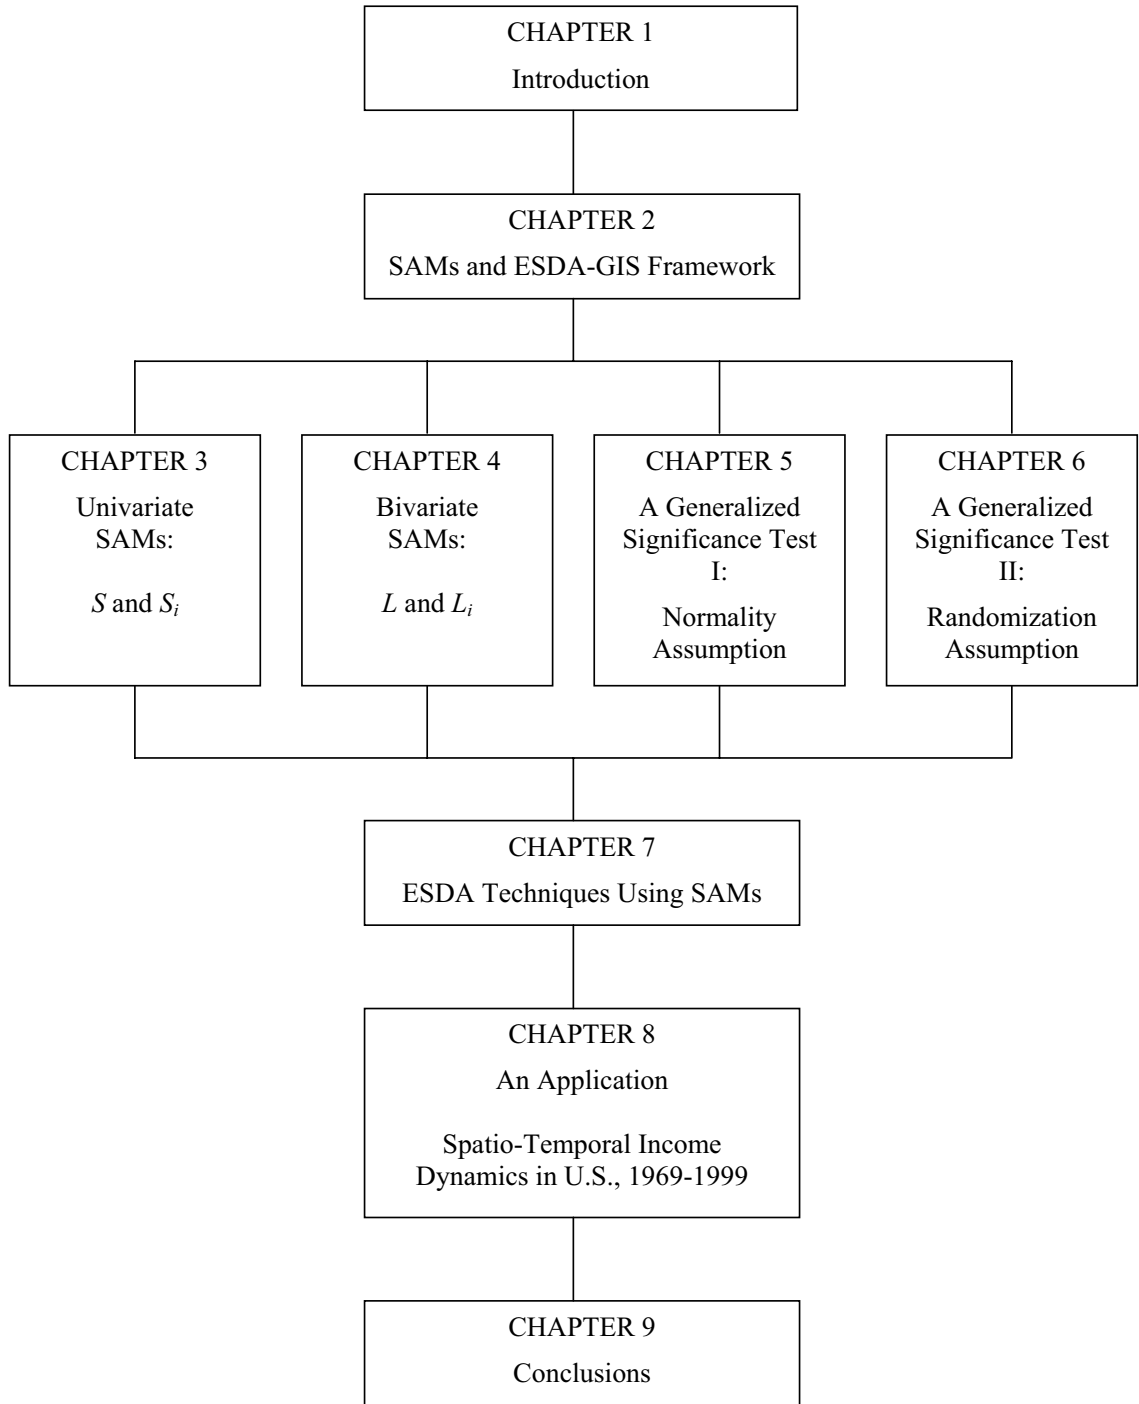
CHAPTER 1
Introduction

CHAPTER 2
SAMs and ESDA-GIS Framework

CHAPTER 3
Univariate SAMs:
$S$ and $S_i$

CHAPTER 4
Bivariate SAMs:
$L$ and $L_i$

CHAPTER 5
A Generalized Significance Test I:
Normality Assumption

CHAPTER 6
A Generalized Significance Test II:
Randomization Assumption

CHAPTER 7
ESDA Techniques Using SAMs

CHAPTER 8
An Application
Spatio-Temporal Income Dynamics in U.S., 1969-1999

CHAPTER 9
Conclusions